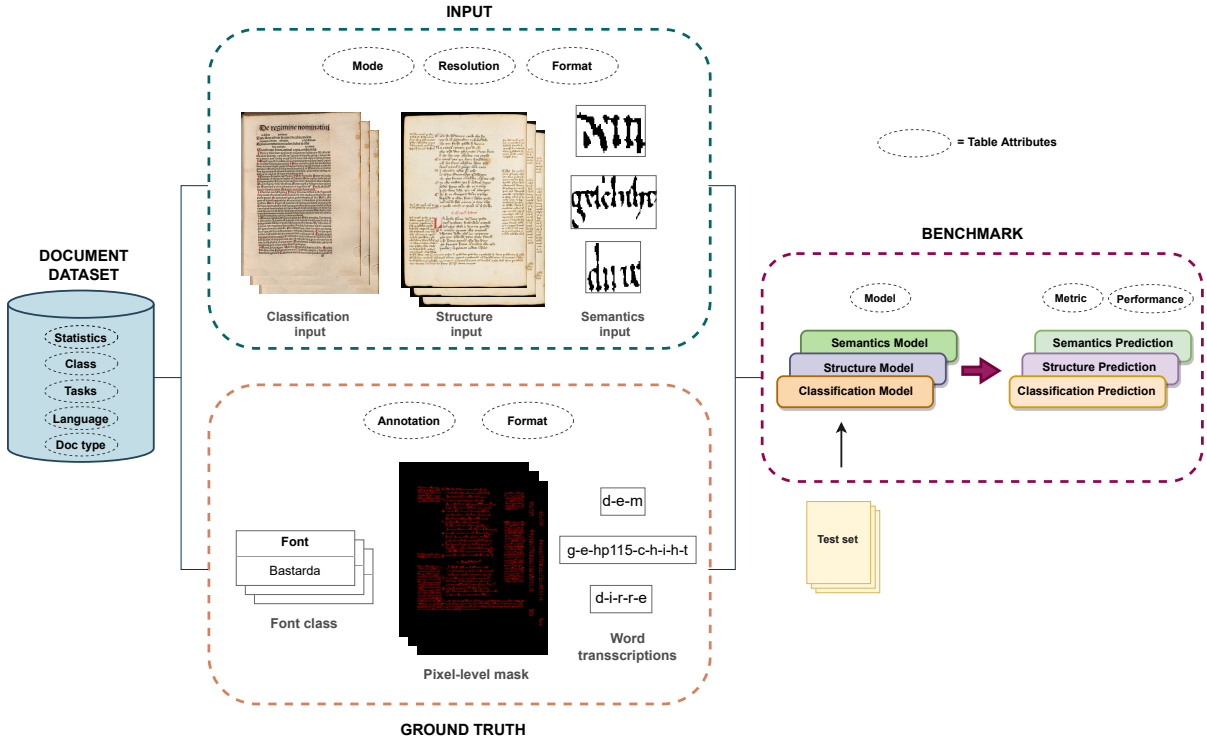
INPUT

Mode

Resolution

Format

= Table Attributes

Classification input

Structure input

Semantics input

DOCUMENT DATASET

Statistics

Class

Tasks

Language

Doc type

BENCHMARK

Model

Metric

Performance

Semantics Model

Structure Model

Classification Model

Semantics Prediction

Structure Prediction

Classification Prediction

Annotation

Format

d-e-m

g-e-hp115-c-h-i-h-t

d-i-r-r-e

Font

Bastarda

Font class

Pixel-level mask

Word transscriptions

Test set

GROUND TRUTH